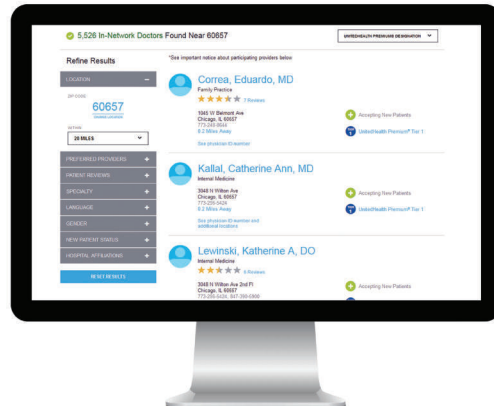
5,526 In-Network Doctors Found Near 60657

UNITEDHEALTH PREMIUM® DESIGNATION

Refine Results

LOCATION

ZIP CODE

60657

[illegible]

WITHIN

20 MILES

PREFERRED PROVIDERS

PATIENT REVIEWS

SPECIALTY

LANGUAGE

GENDER

NEW PATIENT STATUS

HOSPITAL AFFILIATIONS

RESET RESULTS

*See important notice about participating providers below

Correa, Eduardo, MD

Family Practice

7 Reviews

1045 W Belmont Ave
Chicago, IL 60657
773-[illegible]
0.2 Miles Away

See physician ID number

Accepting New Patients

UnitedHealth Premium® Tier 1

Kallal, Catherine Ann, MD

Internal Medicine

3048 N Wilton Ave
Chicago, IL 60657
773-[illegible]
0.2 Miles Away

See physician ID number and additional locations

Accepting New Patients

UnitedHealth Premium® Tier 1

Lewinski, Katherine A, DO

Internal Medicine

6 Reviews

3048 N Wilton Ave 2nd Fl
Chicago, IL 60657
773-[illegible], 847-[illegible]

Accepting New Patients